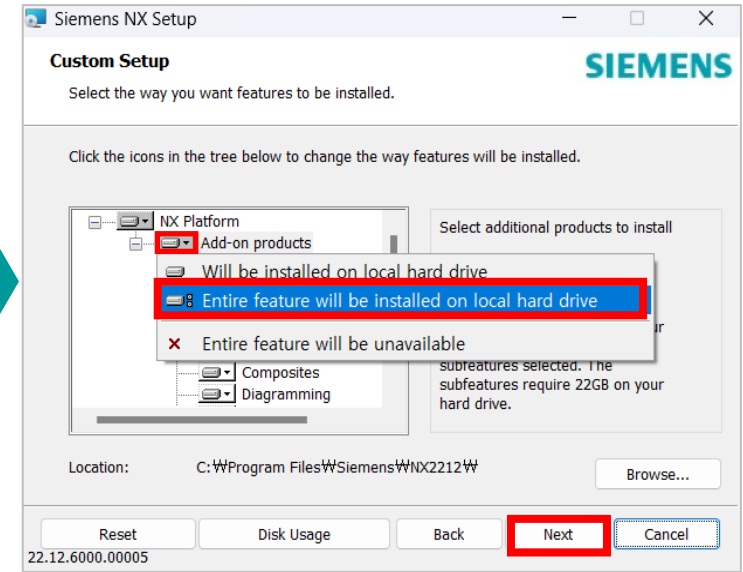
Siemens NX Setup

Custom Setup

SIEMENS

Select the way you want features to be installed.

Click the icons in the tree below to change the way features will be installed.

NX Platform
Add-on products

Will be installed on local hard drive
Entire feature will be installed on local hard drive
Entire feature will be unavailable

Composites
Diagramming

Select additional products to install

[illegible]ur
subfeatures selected. The subfeatures require 22GB on your hard drive.

Location: C:₩Program Files₩Siemens₩NX2212₩

Browse...

Reset Disk Usage Back Next Cancel

22.12.6000.00005